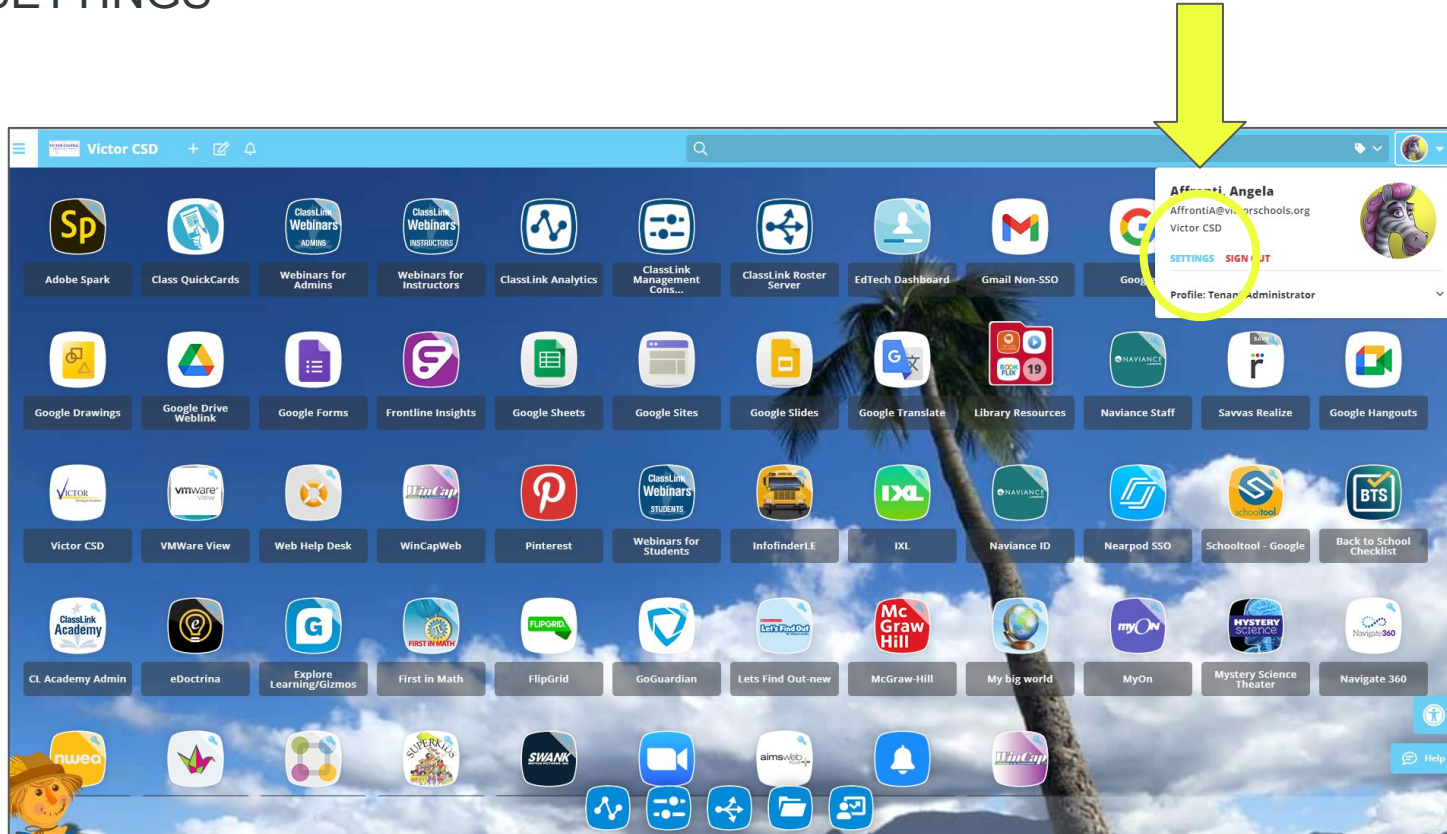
SETTINGS

Victor CSD

Affronti, Angela
AffrontiA@vi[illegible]rschools.org
Victor CSD
SETTINGS SIGN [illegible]UT
Profile: Tenan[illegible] Administrator

Sp
Adobe Spark
Class QuickCards
ClassLink Webinars ADMINS
Webinars for Admins
ClassLink Webinars INSTRUCTORS
Webinars for Instructors
ClassLink Analytics
ClassLink Management Cons...
ClassLink Roster Server
EdTech Dashboard
Gmail Non-SSO
Goog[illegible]

Google Drawings
Google Drive Weblink
Google Forms
Frontline Insights
Google Sheets
Google Sites
Google Slides
Google Translate
BOOK FLIX 19
Library Resources
NAVIANCE
Naviance Staff
Savvas Realize
Google Hangouts

VICTOR
Victor CSD
vmware view
VMWare View
Web Help Desk
WinCap
WinCapWeb
Pinterest
ClassLink Webinars STUDENTS
Webinars for Students
InfofinderLE
IXL
IXL
NAVIANCE
Naviance ID
Nearpod SSO
schooltool
Schooltool - Google
BTS
Back to School Checklist

ClassLink Academy
CL Academy Admin
eDoctrina
G
Explore Learning/Gizmos
FIRST IN MATH
First in Math
FLIPGRID
FlipGrid
GoGuardian
Let's Find Out
Lets Find Out-new
Mc Graw Hill
McGraw-Hill
My big world
myON
MyOn
MYSTERY science
Mystery Science Theater
Navigate360
Navigate 360

nwea
SUPERKIDS
SWANK
aimsweb
WinCap

Help